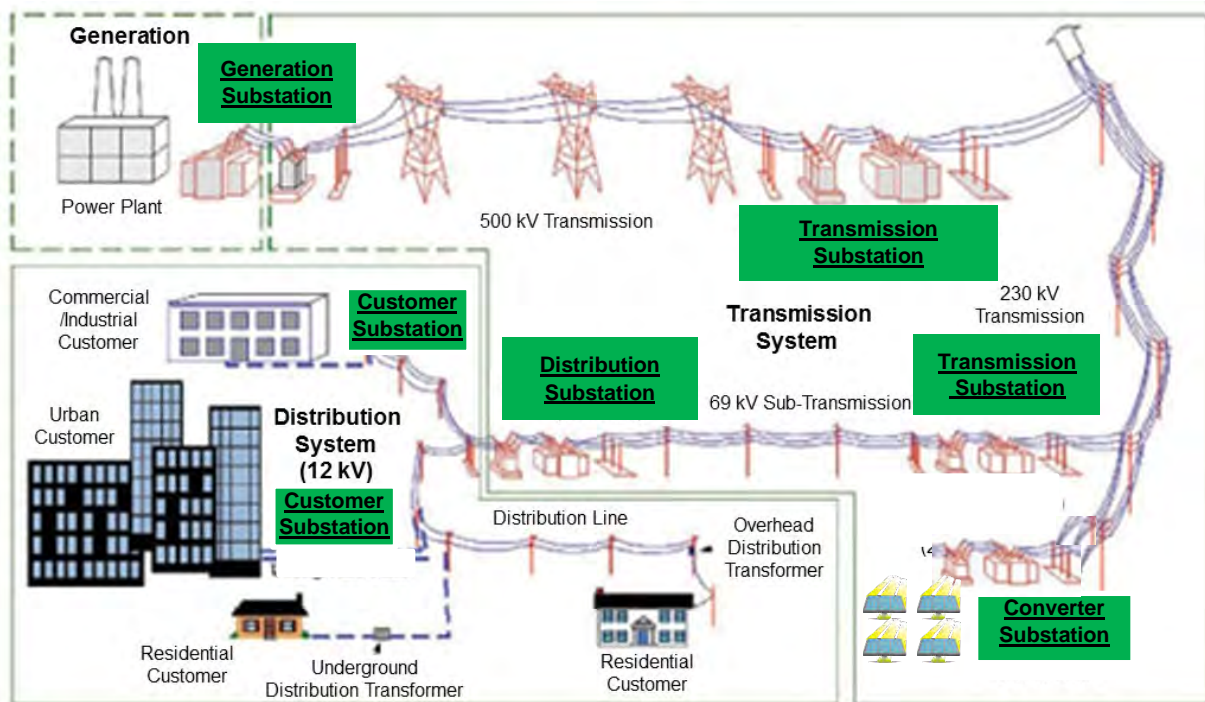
Generation

Generation Substation

Power Plant

500 kV Transmission

Transmission Substation

230 kV Transmission

Commercial /Industrial Customer

Customer Substation

Transmission System

Distribution Substation

Transmission Substation

69 kV Sub-Transmission

Urban Customer

Distribution System (12 kV)

Customer Substation

Distribution Line

Overhead Distribution Transformer

Converter Substation

Residential Customer

Underground Distribution Transformer

Residential Customer